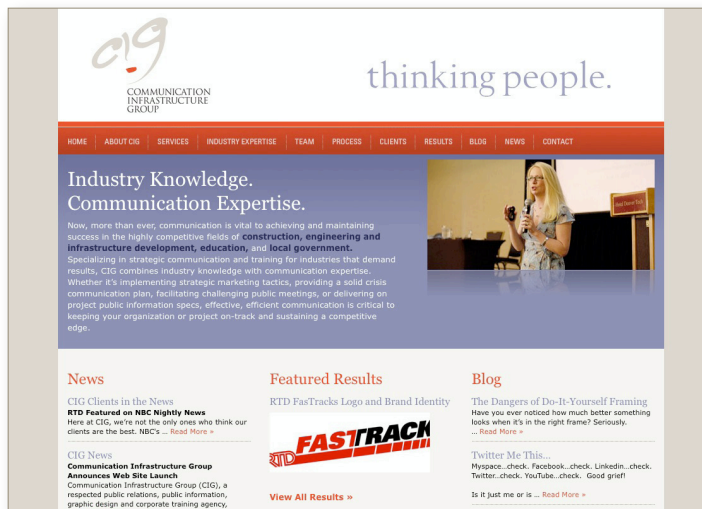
CIG
COMMUNICATION INFRASTRUCTURE GROUP

thinking people.

HOME | ABOUT CIG | SERVICES | INDUSTRY EXPERTISE | TEAM | PROCESS | CLIENTS | RESULTS | BLOG | NEWS | CONTACT

Industry Knowledge. Communication Expertise.

Now, more than ever, communication is vital to achieving and maintaining success in the highly competitive fields of construction, engineering and infrastructure development, education, and local government. Specializing in strategic communication and training for industries that demand results, CIG combines industry knowledge with communication expertise. Whether it's implementing strategic marketing tactics, providing a solid crisis communication plan, facilitating challenging public meetings, or delivering on project public information specs, effective, efficient communication is critical to keeping your organization or project on-track and sustaining a competitive edge.

News

CIG Clients in the News
RTD Featured on NBC Nightly News
Here at CIG, we're not the only ones who think our clients are the best. NBC's ... Read More »

CIG News
Communication Infrastructure Group Announces Web Site Launch
Communication Infrastructure Group (CIG), a respected public relations, public information, graphic design and corporate training agency,

Featured Results

RTD FasTracks Logo and Brand Identity

RTD FASTRACKS

View All Results »

Blog

The Dangers of Do-It-Yourself Framing
Have you ever noticed how much better something looks when it's in the right frame? Seriously. ... Read More »

Twitter Me This...
Myspace...check. Facebook...check. Linkedin...check. Twitter...check. YouTube...check. Good grief!

Is it just me or is ... Read More »